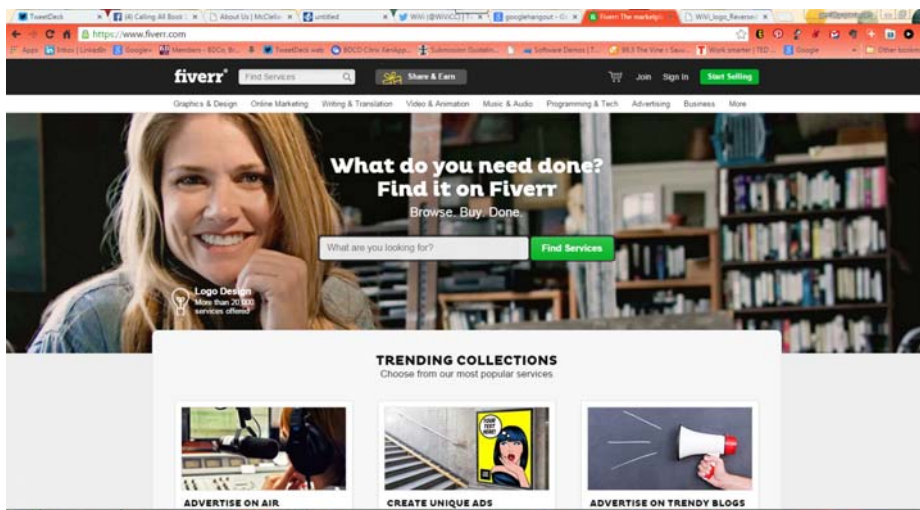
TweetDeck | (4) Calling All Book | About Us | McClella | untitled | Wiki (@WiiVCC) | T | googlehangout - G | Fiverr The marketpl | WiiV_logo_Reverse

https://www.fiverr.com

Apps | Inbox | LinkedIn | Google+ | Members - BDCs, Br | TweetDeck web | BDCD Citrix XenApp | Submission Guidelin | Software Demos | T | 99.3 The Vine | Sav | Work smarter | TED | Google | Other bookm

fiverr® Find Services | Share & Earn | Join | Sign In | Start Selling

Graphics & Design | Online Marketing | Writing & Translation | Video & Animation | Music & Audio | Programming & Tech | Advertising | Business | More

What do you need done?
Find it on Fiverr

Browse. Buy. Done.

What are you looking for? | Find Services

Logo Design
More than 20,000 services offered

TRENDING COLLECTIONS
Choose from our most popular services

YOUR TEXT HERE

ADVERTISE ON AIR | CREATE UNIQUE ADS | ADVERTISE ON TRENDY BLOGS